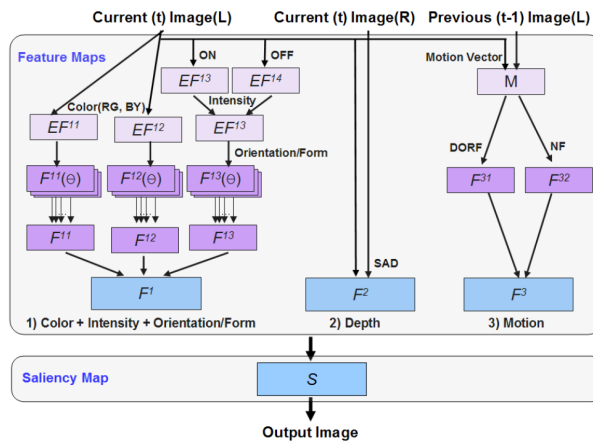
Current (t) Image(L)

Current (t) Image(R)

Previous (t-1) Image(L)

Feature Maps

ON

OFF

$EF^{13}$

$EF^{14}$

Motion Vector

M

Color(RG, BY)

Intensity

$EF^{11}$

$EF^{12}$

$EF^{13}$

Orientation/Form

DORF

NF

$F^{11}(\Theta)$

$F^{12}(\Theta)$

$F^{13}(\Theta)$

$F^{31}$

$F^{32}$

$F^{11}$

$F^{12}$

$F^{13}$

SAD

$F^{1}$

$F^{2}$

$F^{3}$

1) Color + Intensity + Orientation/Form

2) Depth

3) Motion

Saliency Map

S

Output Image